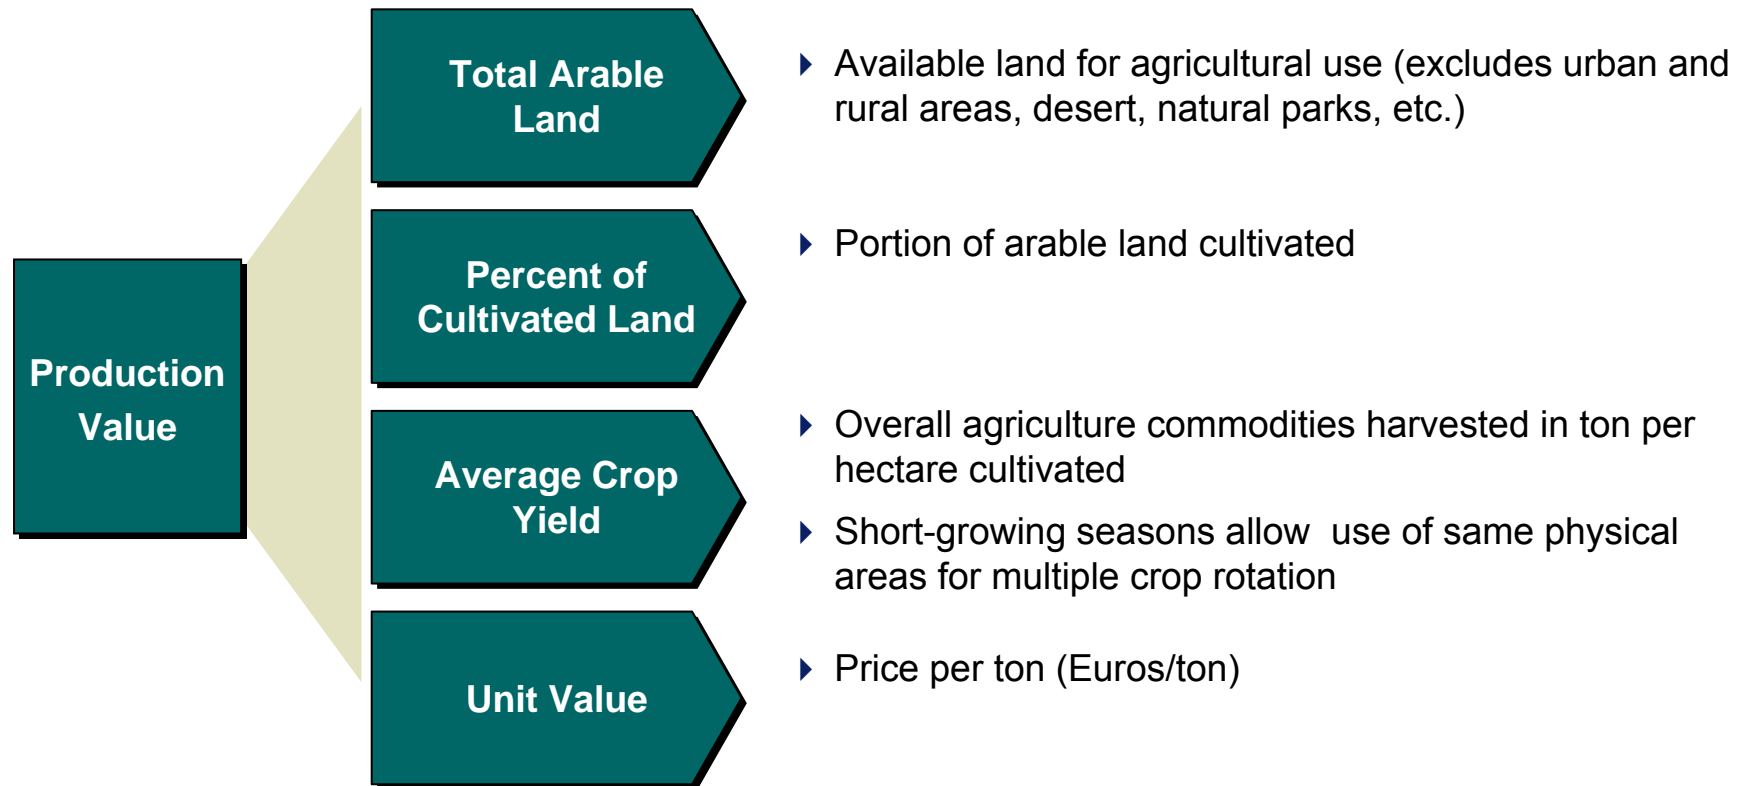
Production Value

Total Arable Land

- Available land for agricultural use (excludes urban and rural areas, desert, natural parks, etc.)

Percent of Cultivated Land

- Portion of arable land cultivated

Average Crop Yield

- Overall agriculture commodities harvested in ton per hectare cultivated
- Short-growing seasons allow  use of same physical areas for multiple crop rotation

Unit Value

- Price per ton (Euros/ton)